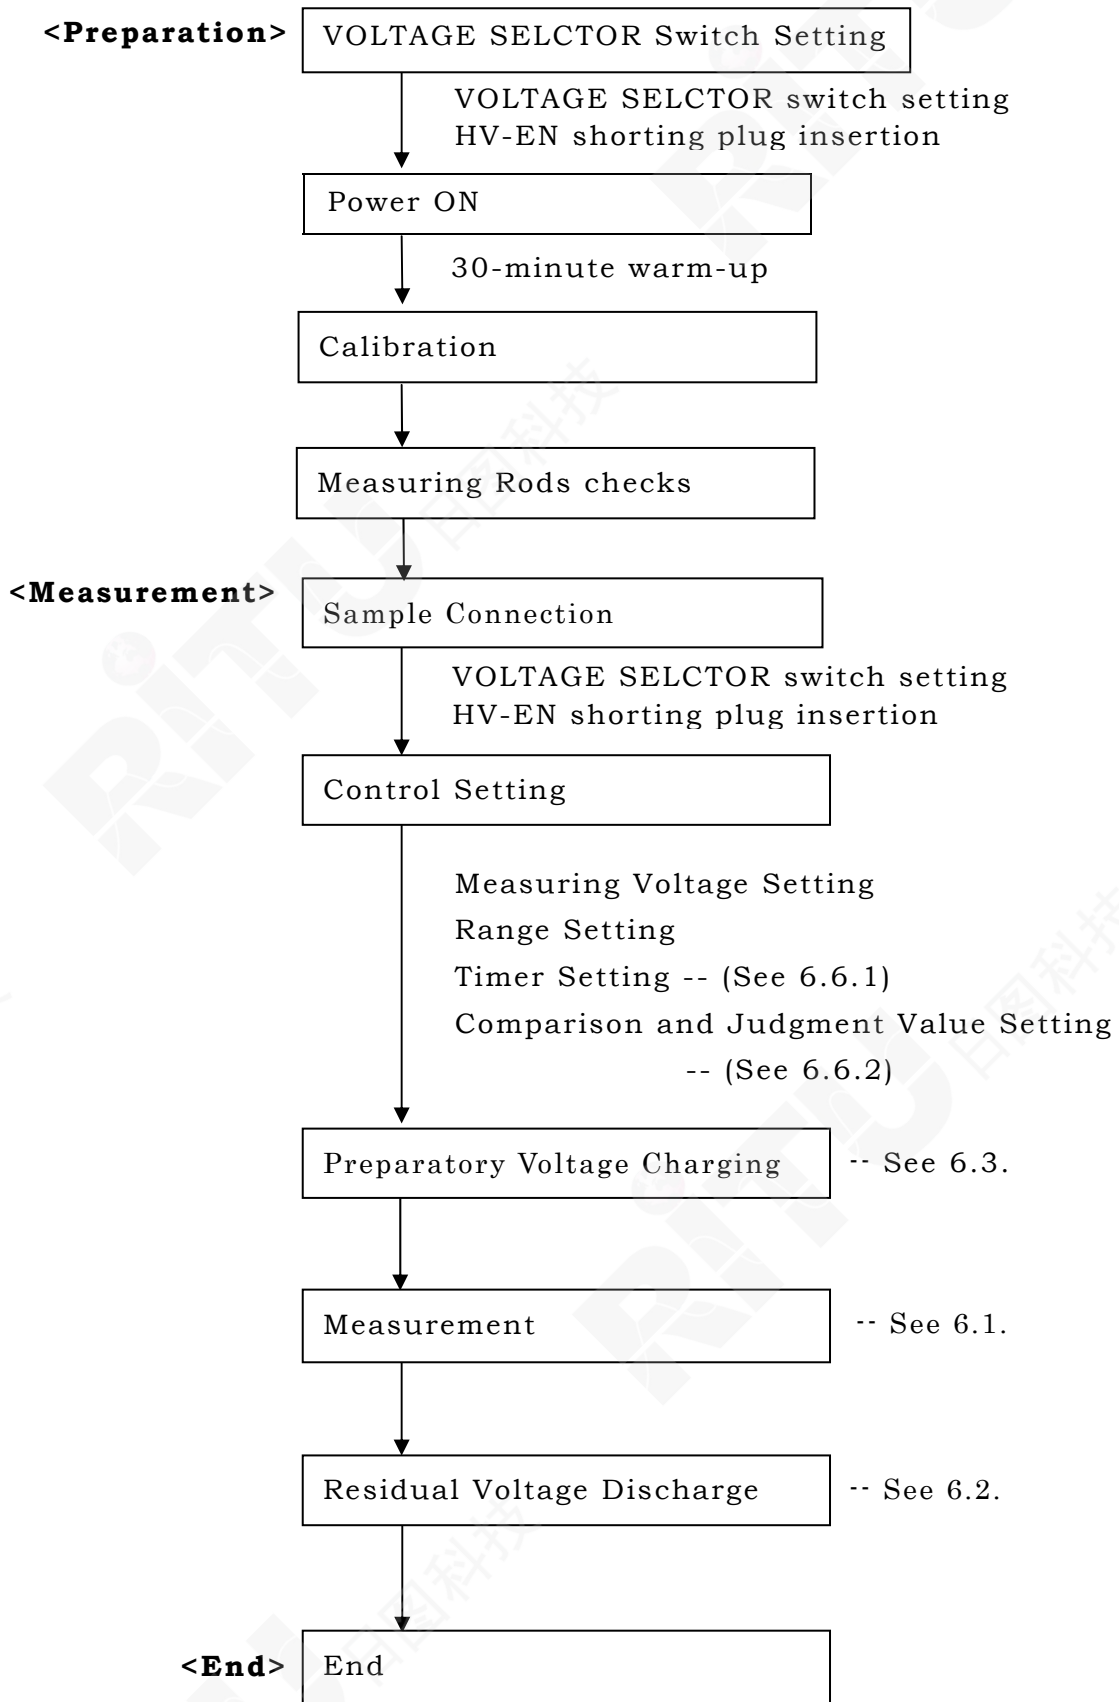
<Preparation> VOLTAGE SELCTOR Switch Setting

VOLTAGE SELCTOR switch setting
HV-EN shorting plug insertion

Power ON

30-minute warm-up

Calibration

Measuring Rods checks

<Measurement> Sample Connection

VOLTAGE SELCTOR switch setting
HV-EN shorting plug insertion

Control Setting

Measuring Voltage Setting
Range Setting
Timer Setting -- (See 6.6.1)
Comparison and Judgment Value Setting
-- (See 6.6.2)

Preparatory Voltage Charging -- See 6.3.

Measurement -- See 6.1.

Residual Voltage Discharge -- See 6.2.

<End> End